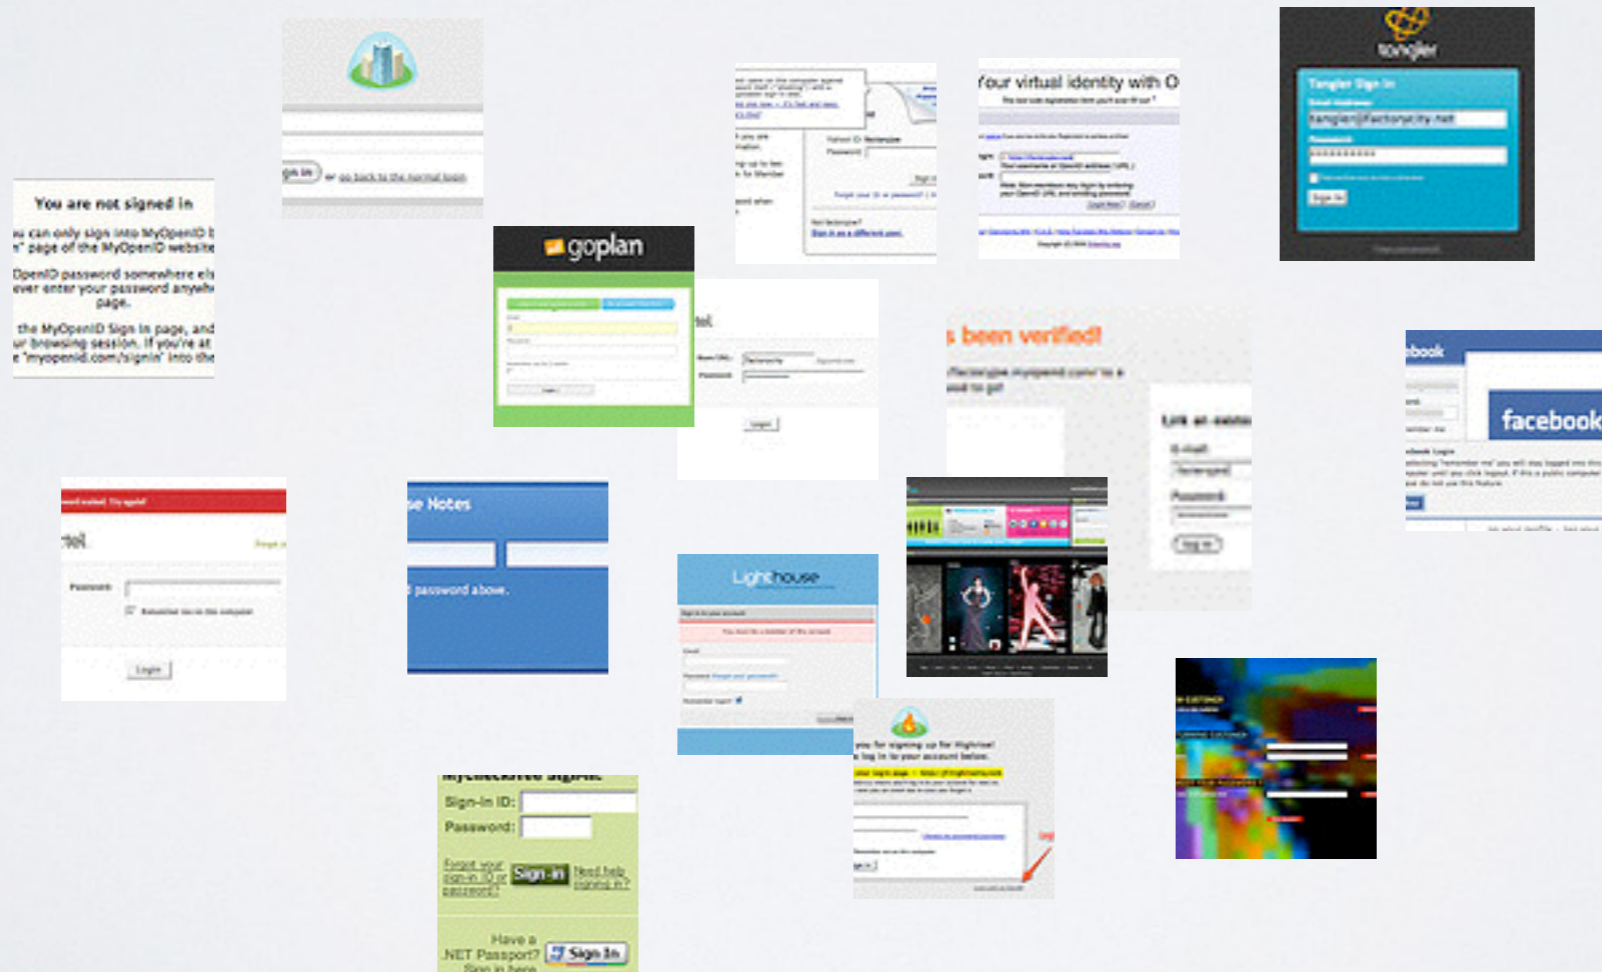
gn in or go back to the normal login

You are not signed in
u can only sign into MyOpenID b
" page of the MyOpenID website
OpenID password somewhere els
ever enter your password anywh
page.
the MyOpenID Sign In page, and
ur browsing session. If you're at
e 'myopenid.com/signin' into the

goplan

Login

Your virtual identity with O

tangler
Tangler Sign In
tangler@factoryfactory.net

s been verified!

book
facebook

rtel
Password:
Remember me on this computer
Login

e Notes
password above.

Lighthouse

MyChecklist Sign In
Sign-In ID:
Password:
Forgot your sign-in ID or password?
Sign In
Need help signing in?
Have a .NET Passport?
Sign In
Sign in here

you for signing up for Highrise!
s log in to your account below.

Log in